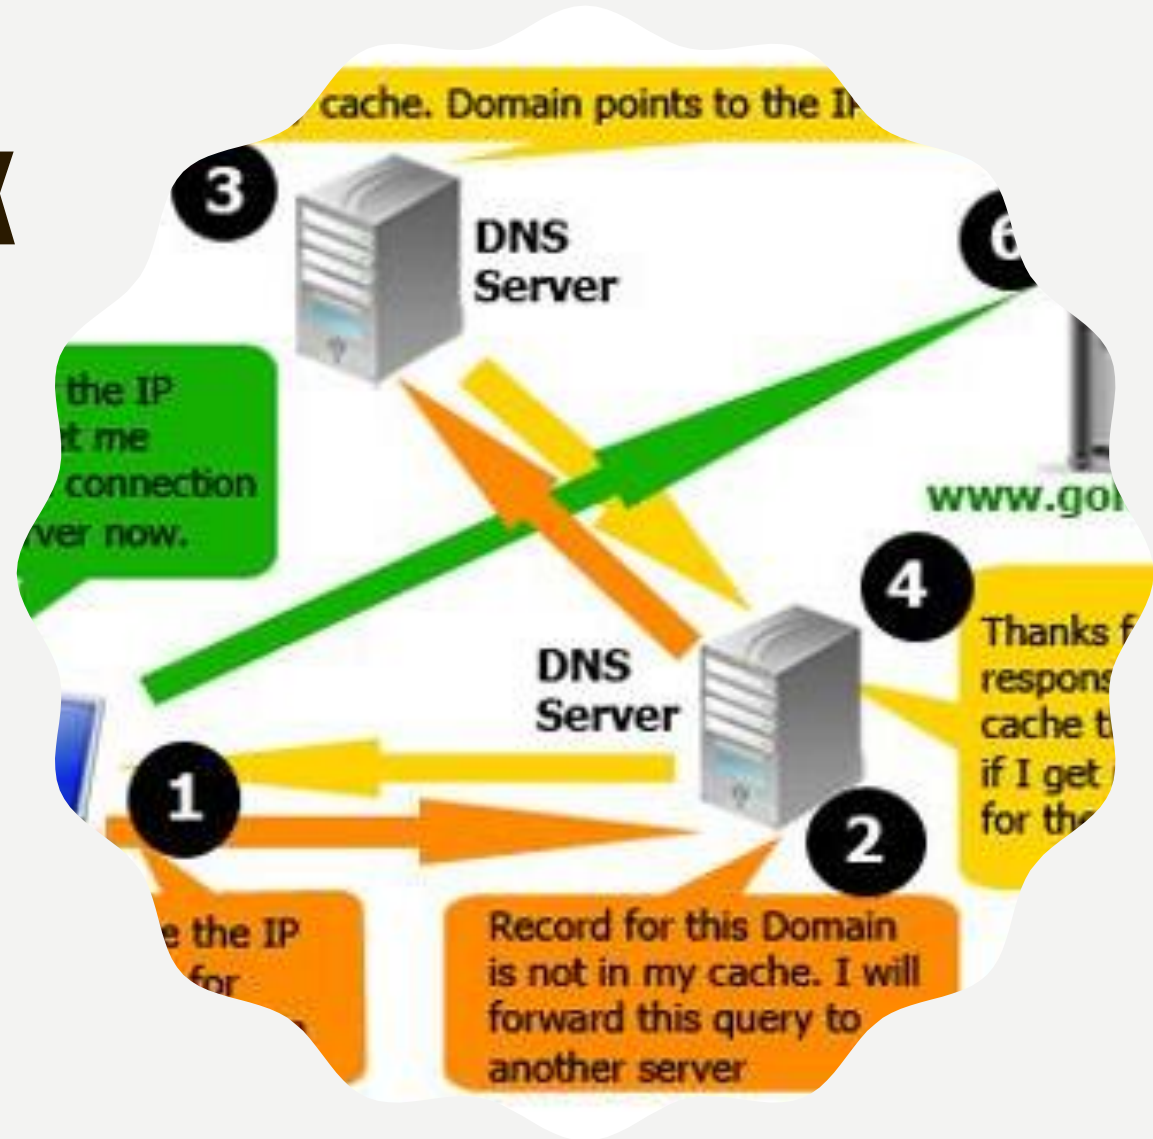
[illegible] cache. Domain points to the I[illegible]

3

DNS Server

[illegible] the IP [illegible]t me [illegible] connection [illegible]ver now.

6

www.go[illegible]

4

Thanks f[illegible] respons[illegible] cache t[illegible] if I get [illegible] for th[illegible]

DNS Server

1

2

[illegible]e the IP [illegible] for

Record for this Domain is not in my cache. I will forward this query to another server